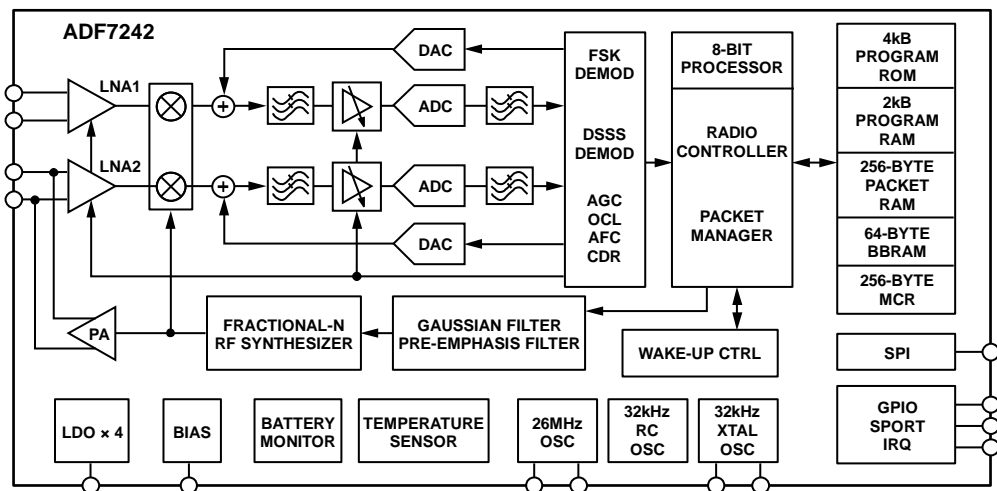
ADF7242

LNA1

LNA2

PA

DAC

ADC

ADC

DAC

FSK DEMOD

DSSS DEMOD

AGC OCL AFC CDR

8-BIT PROCESSOR

RADIO CONTROLLER

PACKET MANAGER

4kB PROGRAM ROM

2kB PROGRAM RAM

256-BYTE PACKET RAM

64-BYTE BBRAM

256-BYTE MCR

FRACTIONAL-N RF SYNTHESIZER

GAUSSIAN FILTER PRE-EMPHASIS FILTER

WAKE-UP CTRL

SPI

GPIO SPORT IRQ

LDO × 4

BIAS

BATTERY MONITOR

TEMPERATURE SENSOR

26MHz OSC

32kHz RC OSC

32kHz XTAL OSC